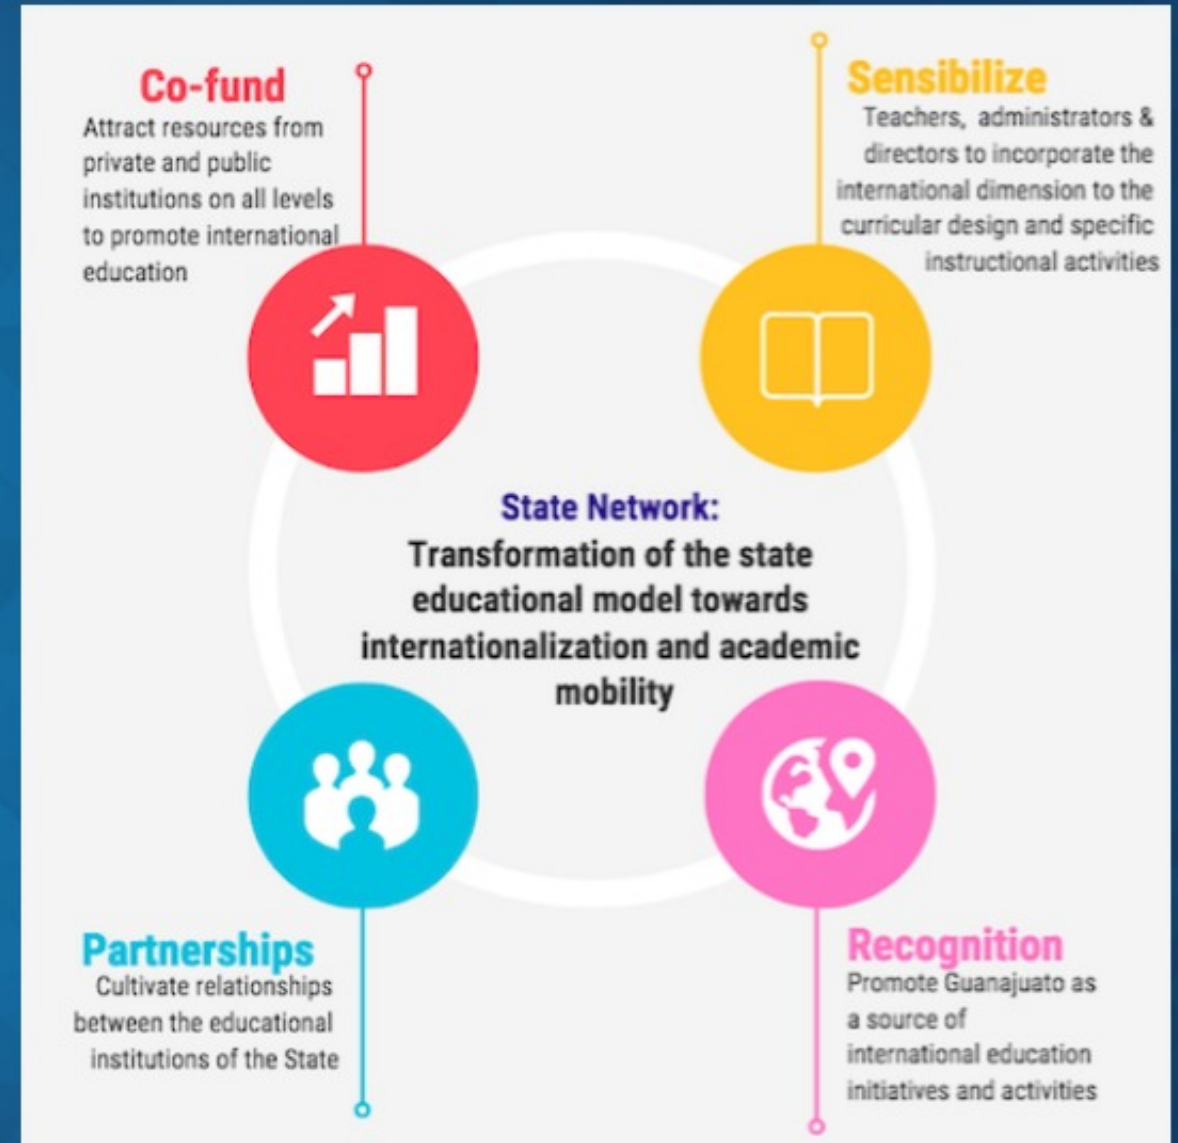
Co-fund
Attract resources from private and public institutions on all levels to promote international education

Sensibilize
Teachers, administrators & directors to incorporate the international dimension to the curricular design and specific instructional activities

State Network:
Transformation of the state educational model towards internationalization and academic mobility

Partnerships
Cultivate relationships between the educational institutions of the State

Recognition
Promote Guanajuato as a source of international education initiatives and activities